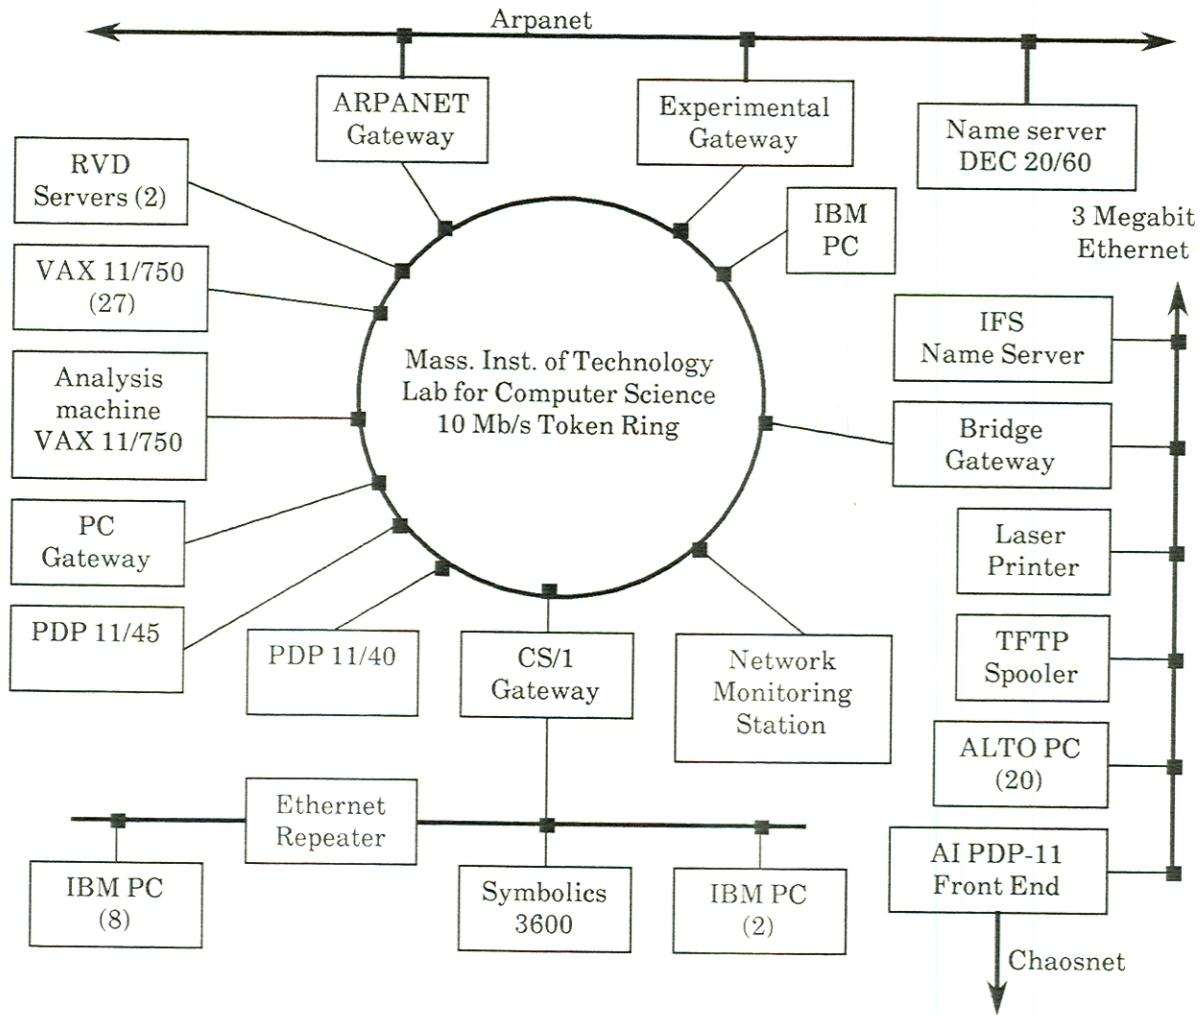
Arpanet

ARPANET Gateway

Experimental Gateway

Name server DEC 20/60

RVD Servers (2)

IBM PC

3 Megabit Ethernet

VAX 11/750 (27)

Mass. Inst. of Technology
Lab for Computer Science
10 Mb/s Token Ring

IFS Name Server

Analysis machine VAX 11/750

Bridge Gateway

PC Gateway

Laser Printer

PDP 11/45

PDP 11/40

CS/1 Gateway

Network Monitoring Station

TFTP Spooler

ALTO PC (20)

Ethernet Repeater

AI PDP-11 Front End

IBM PC (8)

Symbolics 3600

IBM PC (2)

Chaosnet